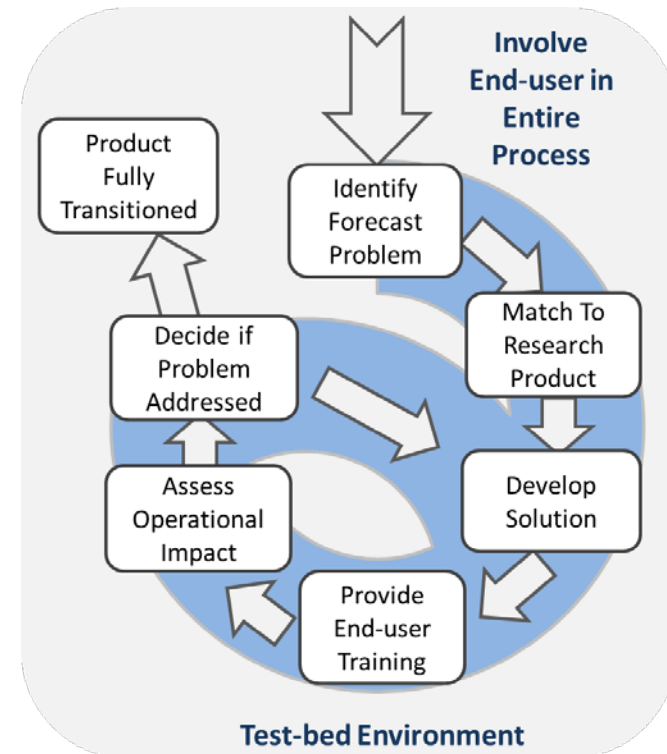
Involve End-user in Entire Process

Product Fully Transitioned

Identify Forecast Problem

Match To Research Product

Decide if Problem Addressed

Develop Solution

Assess Operational Impact

Provide End-user Training

Test-bed Environment